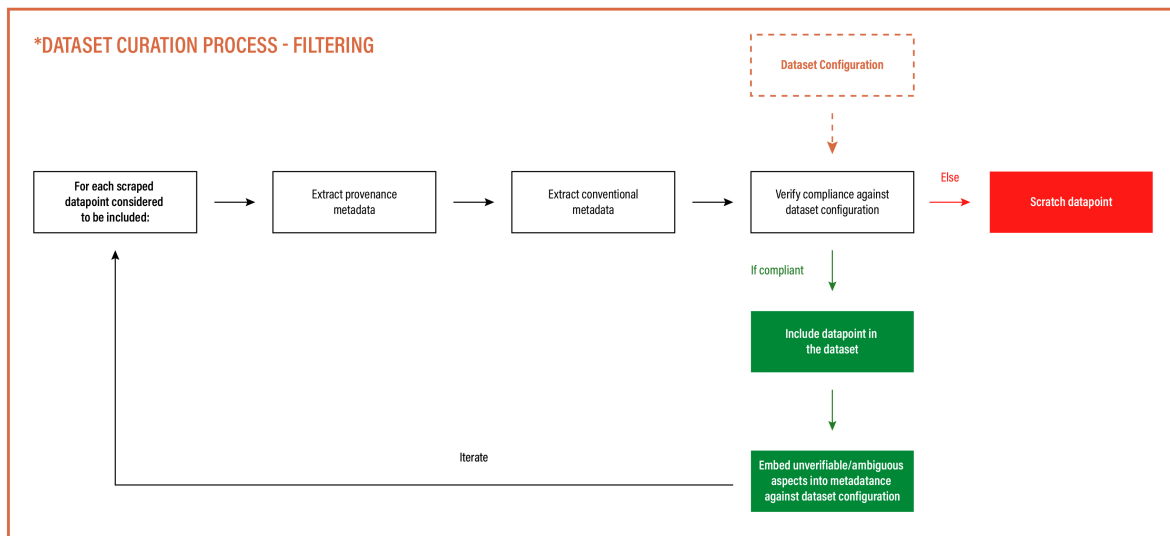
*DATASET CURATION PROCESS - FILTERING

Dataset Configuration

For each scraped datapoint considered to be included:

Extract provenance metadata

Extract conventional metadata

Verify compliance against dataset configuration

Else

Scratch datapoint

If compliant

Include datapoint in the dataset

Iterate

Embed unverifiable/ambiguous aspects into metadatance against dataset configuration